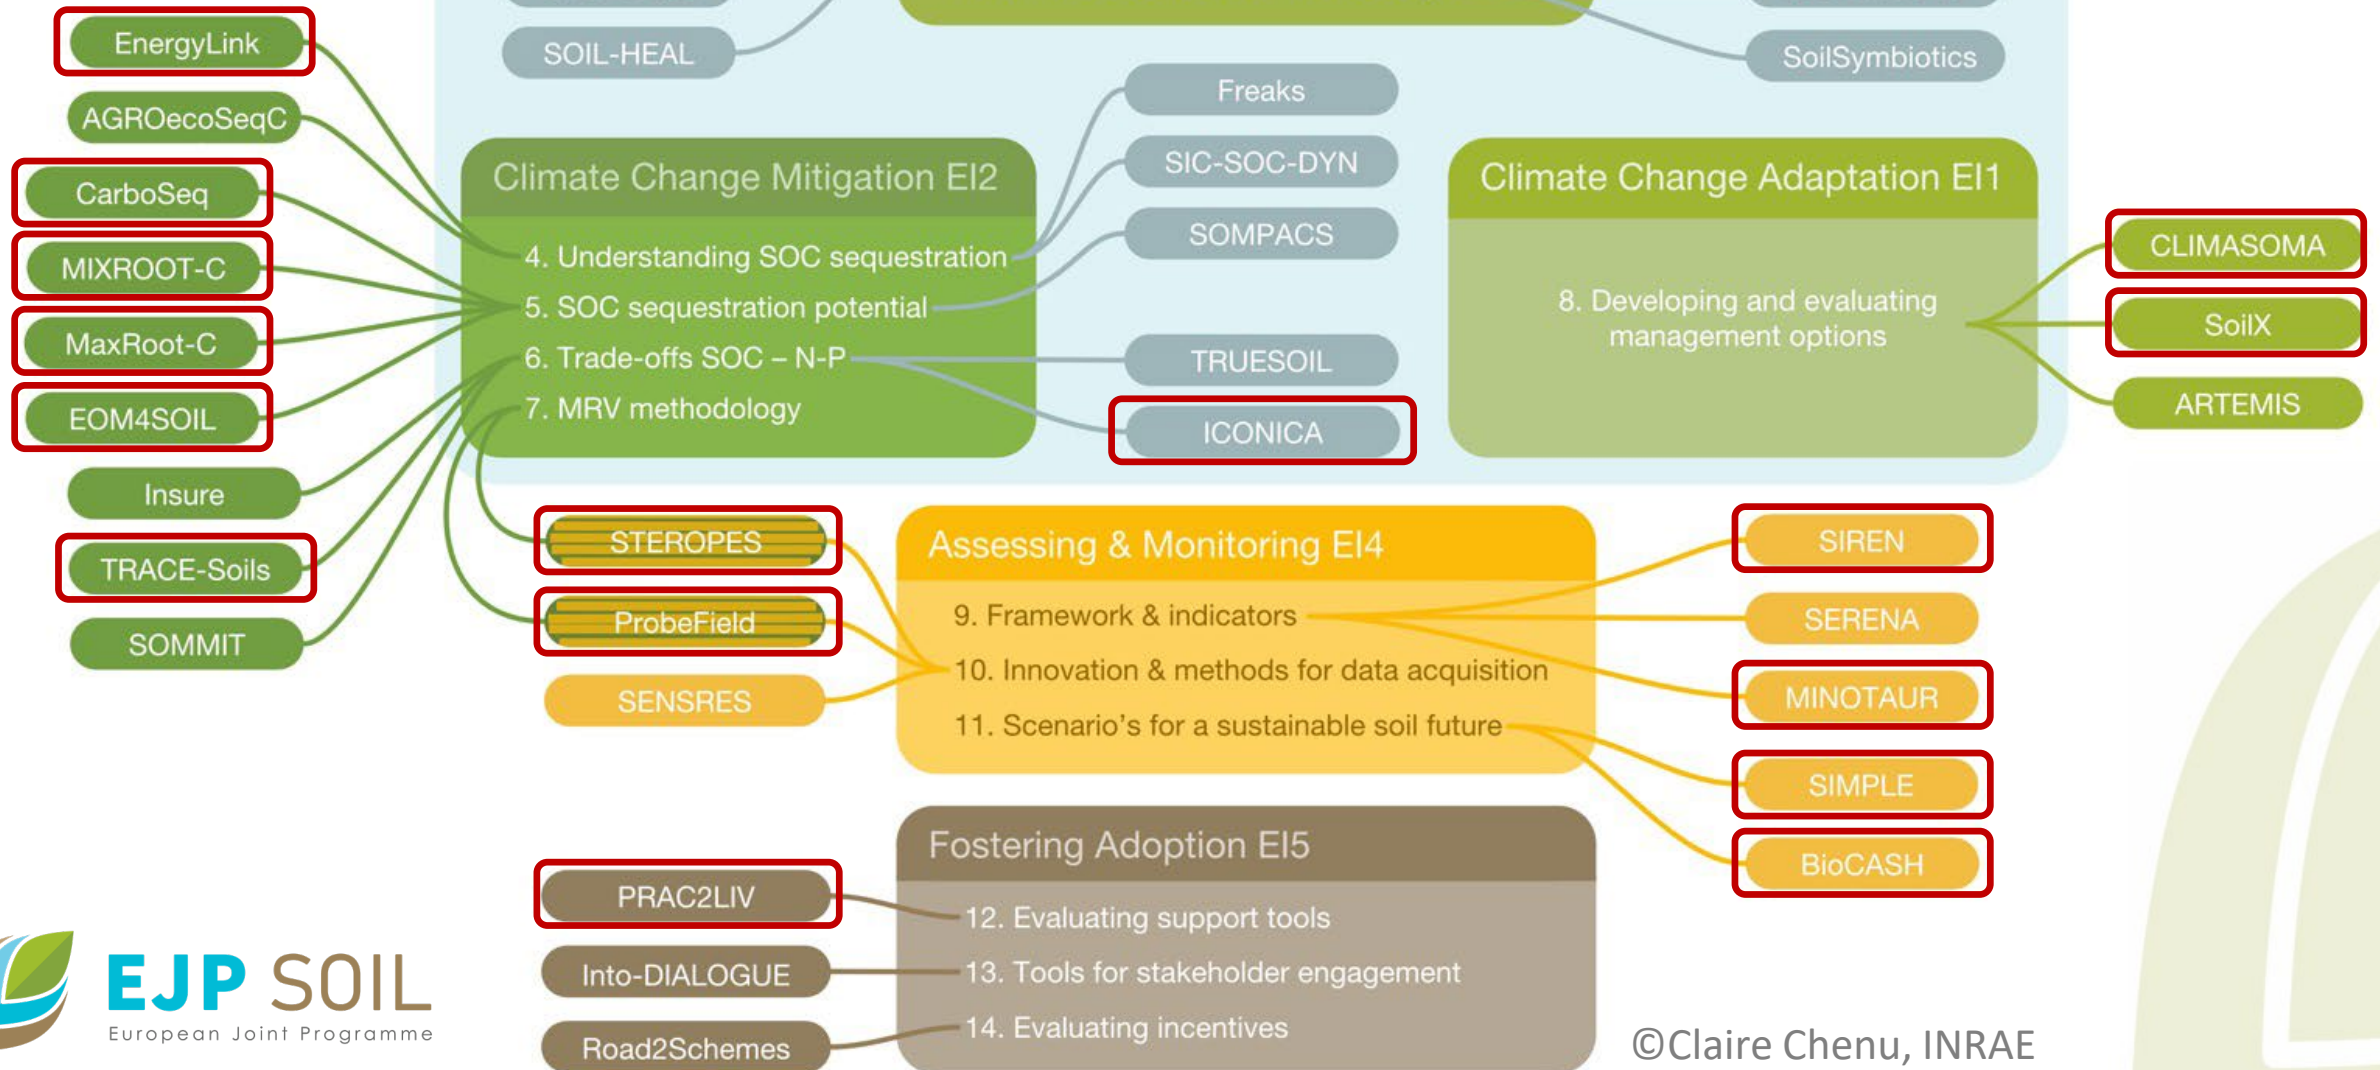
EnergyLink
AGROecoSeqC
CarboSeq
MIXROOT-C
MaxRoot-C
EOM4SOIL
Insure
TRACE-Soils
SOMMIT

SOIL-HEAL
SoilSymbiotics
Freaks
SIC-SOC-DYN
SOMPACS
TRUESOIL
ICONICA

Climate Change Mitigation EI2
4. Understanding SOC sequestration
5. SOC sequestration potential
6. Trade-offs SOC – N-P
7. MRV methodology

Climate Change Adaptation EI1
8. Developing and evaluating management options

CLIMASOMA
SoilX
ARTEMIS

STEROPES
ProbeField
SENSRES

Assessing & Monitoring EI4
9. Framework & indicators
10. Innovation & methods for data acquisition
11. Scenario's for a sustainable soil future

SIREN
SERENA
MINOTAUR
SIMPLE
BioCASH

Fostering Adoption EI5
12. Evaluating support tools
13. Tools for stakeholder engagement
14. Evaluating incentives

PRAC2LIV
Into-DIALOGUE
Road2Schemes

EJP SOIL
European Joint Programme

©Claire Chenu, INRAE